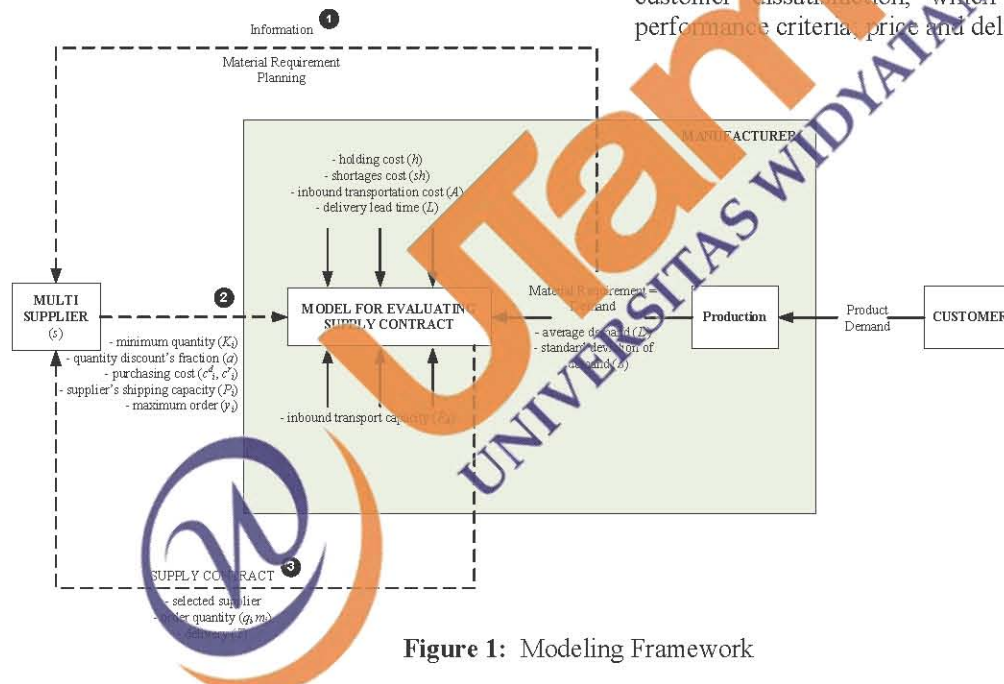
customer dissatisfaction, which performance criteria, price and del

Information 1

Material Requirement Planning

MANUFACTURER

- holding cost ($h$)
- shortages cost ($sh$)
- inbound transportation cost ($A$)
- delivery lead time ($L$)

MULTI SUPPLIER ($s$)

2

MODEL FOR EVALUATING SUPPLY CONTRACT

Material Requirement = Demand

- average demand ($D$)
- standard deviation of demand ($\sigma$)

Production

Product Demand

CUSTOMER

- minimum quantity ($K_i$)
- quantity discount's fraction ($a$)
- purchasing cost ($c^d_i$, $c^r_i$)
- supplier's shipping capacity ($P_i$)
- maximum order ($y_i$)

- inbound transport capacity ($R_t$)

SUPPLY CONTRACT 3

- selected supplier
- order quantity ($q_i m_i$)
- delivery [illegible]

UNIVERSITAS WIDYATAMA

Figure 1: Modeling Framework